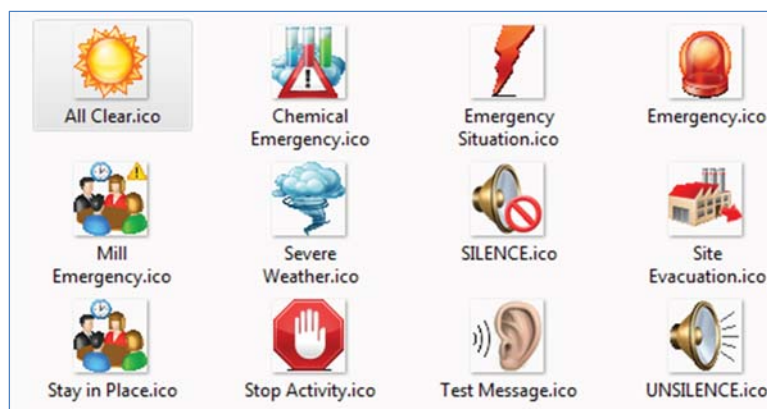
All Clear.ico

Chemical Emergency.ico

Emergency Situation.ico

Emergency.ico

Mill Emergency.ico

Severe Weather.ico

SILENCE.ico

Site Evacuation.ico

Stay in Place.ico

Stop Activity.ico

Test Message.ico

UNSILENCE.ico